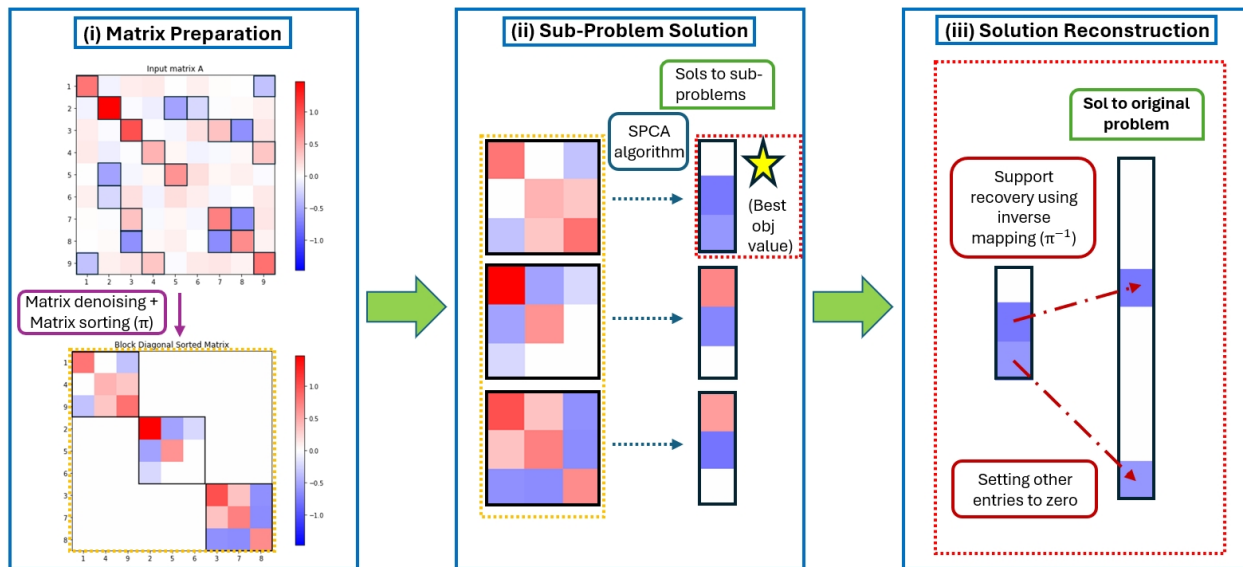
(i) Matrix Preparation

Input matrix A

1 2 3 4 5 6 7 8 9

1 2 3 4 5 6 7 8 9

1.0 0.5 0.0 −0.5 −1.0

Matrix denoising + Matrix sorting (π)

Block Diagonal Sorted Matrix

1 4 9 2 5 6 3 7 8

1 4 9 2 5 6 3 7 8

1.0 0.5 0.0 −0.5 −1.0

(ii) Sub-Problem Solution

Sols to sub-problems

SPCA algorithm

(Best obj value)

(iii) Solution Reconstruction

Sol to original problem

Support recovery using inverse mapping ($\pi^{-1}$)

Setting other entries to zero